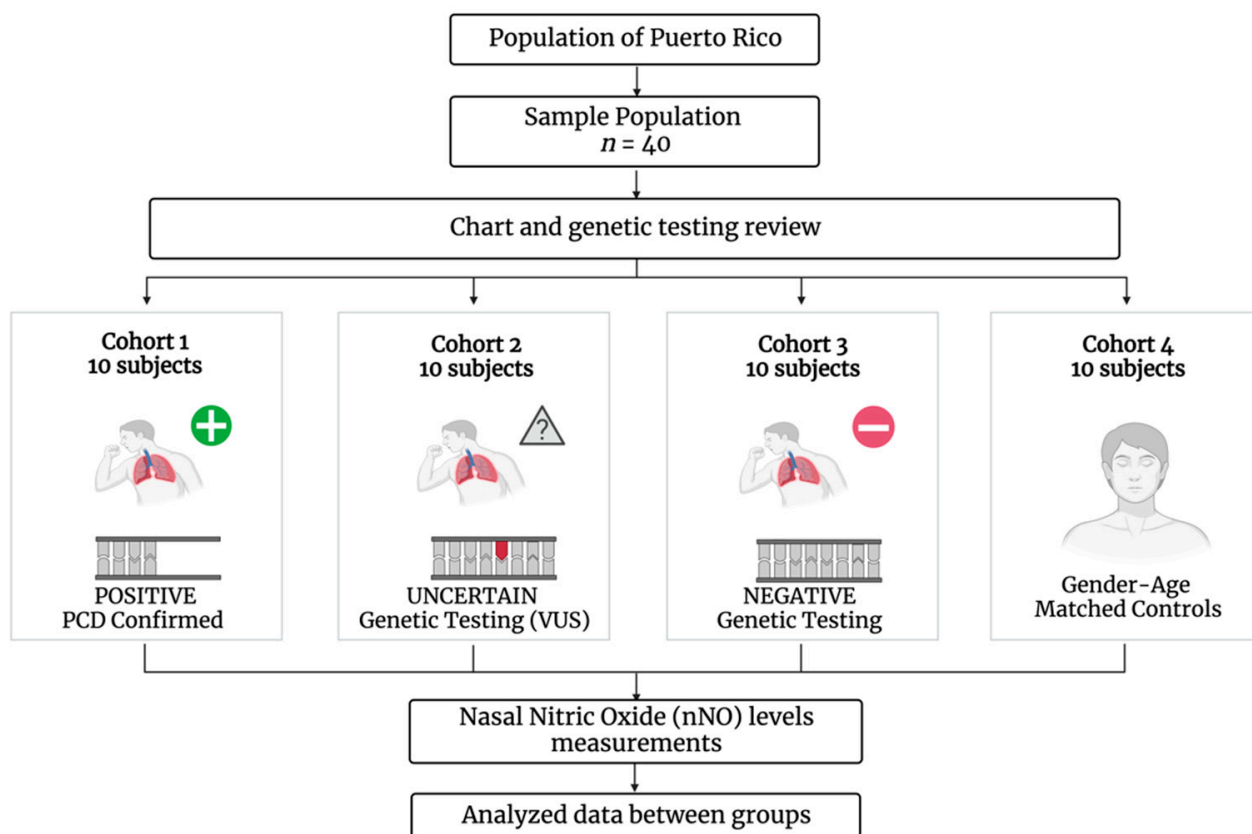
Population of Puerto Rico

Sample Population
$n$ = 40

Chart and genetic testing review

Cohort 1
10 subjects

POSITIVE
PCD Confirmed

Cohort 2
10 subjects

?

UNCERTAIN
Genetic Testing (VUS)

Cohort 3
10 subjects

NEGATIVE
Genetic Testing

Cohort 4
10 subjects

Gender-Age
Matched Controls

Nasal Nitric Oxide (nNO) levels measurements

Analyzed data between groups